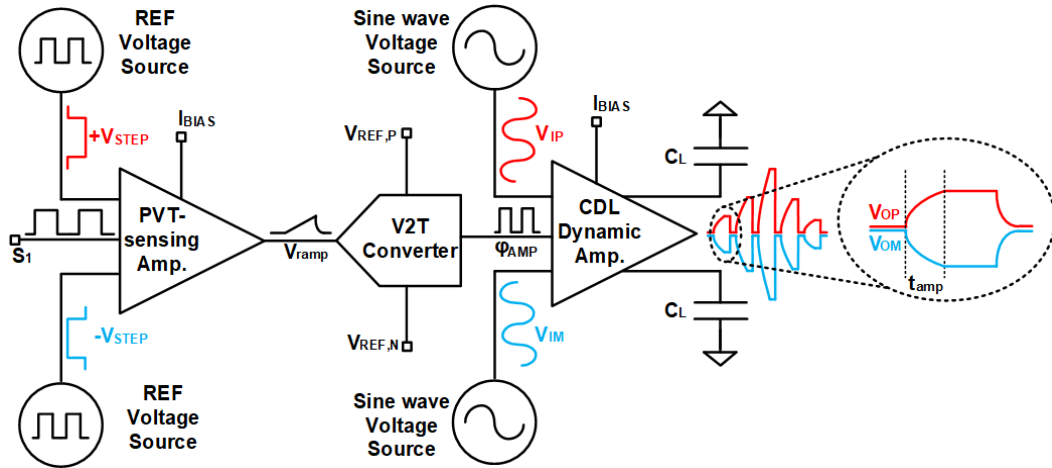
REF Voltage Source

+V$_{STEP}$

I$_{BIAS}$

PVT-sensing Amp.

S$_1$

-V$_{STEP}$

REF Voltage Source

V$_{ramp}$

V$_{REF,P}$

V2T Converter

V$_{REF,N}$

Sine wave Voltage Source

V$_{IP}$

φ$_{AMP}$

I$_{BIAS}$

CDL Dynamic Amp.

V$_{IM}$

Sine wave Voltage Source

C$_L$

C$_L$

V$_{OP}$

V$_{OM}$

t$_{amp}$